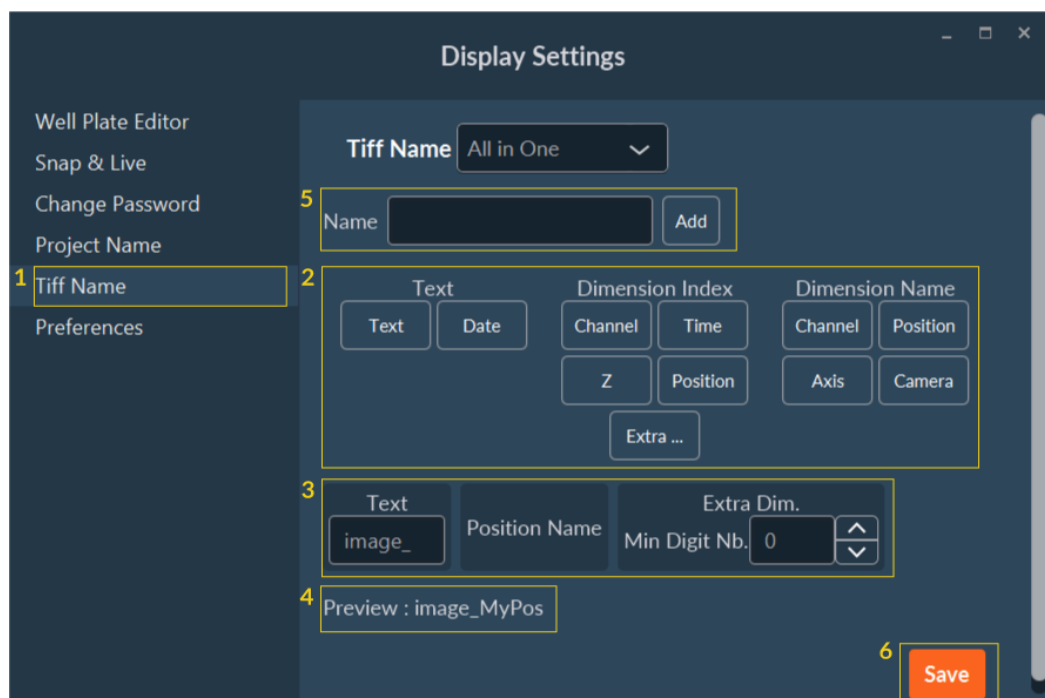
Display Settings

Well Plate Editor
Snap & Live
Change Password
Project Name
1 Tiff Name
Preferences

Tiff Name All in One

5 Name Add

2 Text
Text Date
Dimension Index
Channel Time
Z Position
Extra ...
Dimension Name
Channel Position
Axis Camera

3 Text
image_
Position Name
Extra Dim.
Min Digit Nb. 0

4 Preview : image_MyPos

6 Save